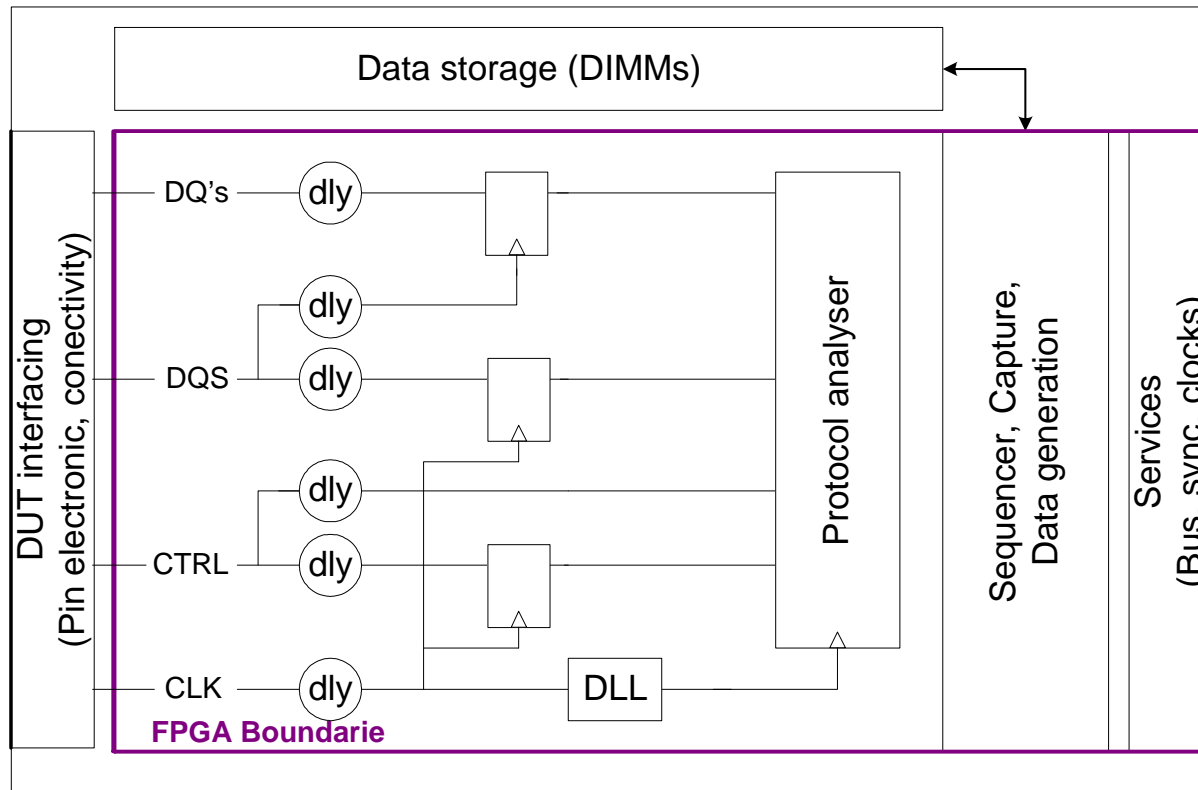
Data storage (DIMMs)

DUT interfacing
(Pin electronic, conectivity)

DQ's
dly
dly
DQS
dly
dly
CTRL
dly
CLK
dly
DLL

Protocol analyser

Sequencer, Capture,
Data generation

Services
(Bus, sync, clocks)

FPGA Boundarie